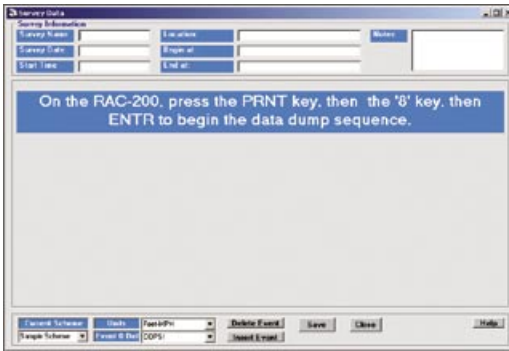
Survey Data

Survey Information

Survey Name

Survey Date

Start Time

Location

Begin at

End at

Notes

On the RAC-200, press the PRNT key, then the '8' key, then ENTR to begin the data dump sequence.

Current Scheme

Sample Scheme

Units

Feet-H/Pct

Event B Dat

ODPS/

Delete Event

Insert Event

Save

Close

Help